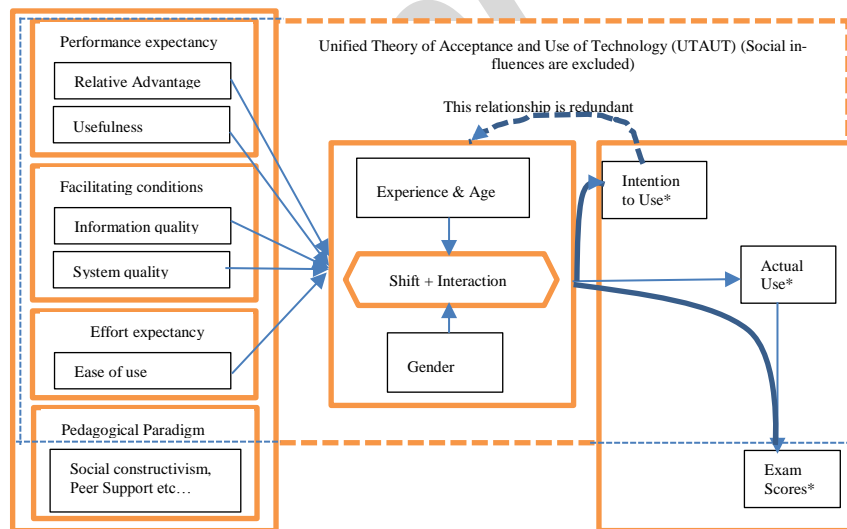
Performance expectancy

Relative Advantage

Usefulness

Facilitating conditions

Information quality

System quality

Effort expectancy

Ease of use

Pedagogical Paradigm

Social constructivism, Peer Support etc…

Unified Theory of Acceptance and Use of Technology (UTAUT) (Social influences are excluded)

This relationship is redundant

Experience & Age

Shift + Interaction

Gender

Intention to Use*

Actual Use*

Exam Scores*